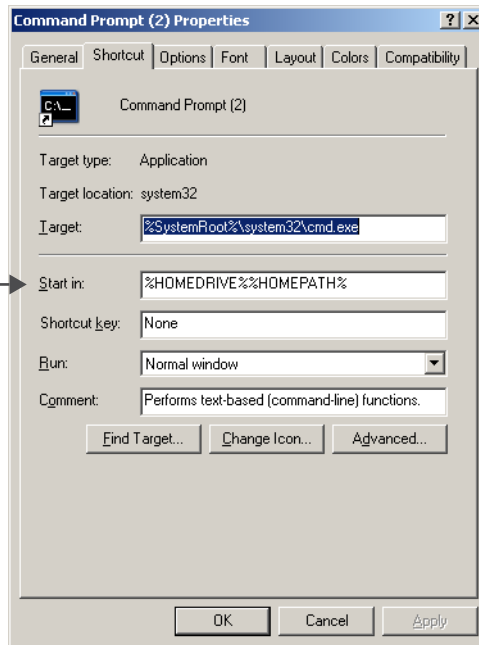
Command Prompt (2) Properties

? X

General Shortcut Options Font Layout Colors Compatibility

C:\_

Command Prompt (2)

Target type: Application

Target location: system32

Target: %SystemRoot%\system32\cmd.exe

Start in: %HOMEDRIVE%%HOMEPATH%

Shortcut key: None

Run: Normal window

Comment: Performs text-based (command-line) functions.

Find Target... Change Icon... Advanced...

OK Cancel Apply